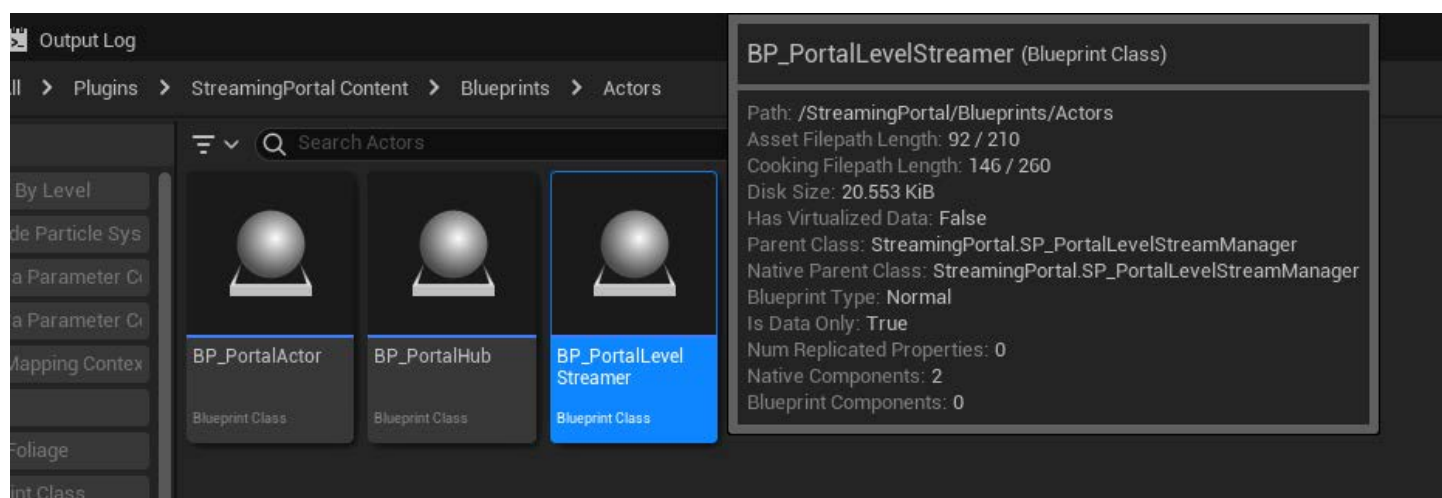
Output Log

ll > Plugins > StreamingPortal Content > Blueprints > Actors

Search Actors

By Level
de Particle Sys
a Parameter C
a Parameter C
Mapping Contex
Foliage
int Class

BP_PortalActor
Blueprint Class

BP_PortalHub
Blueprint Class

BP_PortalLevelStreamer
Blueprint Class

BP_PortalLevelStreamer (Blueprint Class)

Path: /StreamingPortal/Blueprints/Actors
Asset Filepath Length: 92 / 210
Cooking Filepath Length: 146 / 260
Disk Size: 20.553 KiB
Has Virtualized Data: False
Parent Class: StreamingPortal.SP_PortalLevelStreamManager
Native Parent Class: StreamingPortal.SP_PortalLevelStreamManager
Blueprint Type: Normal
Is Data Only: True
Num Replicated Properties: 0
Native Components: 2
Blueprint Components: 0